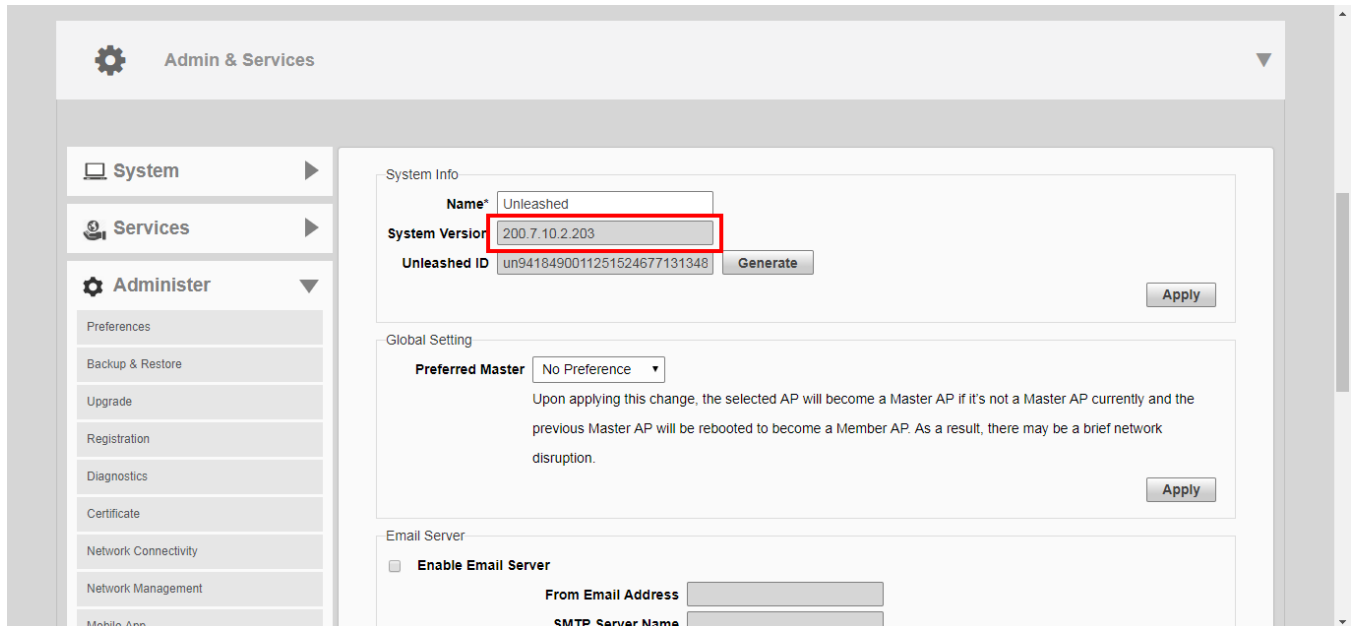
Admin & Services

System

Services

Administer

Preferences

Backup & Restore

Upgrade

Registration

Diagnostics

Certificate

Network Connectivity

Network Management

Mobile App

System Info

Name* Unleashed

System Version 200.7.10.2.203

Unleashed ID un94184900112515246771313​48 Generate

Apply

Global Setting

Preferred Master No Preference

Upon applying this change, the selected AP will become a Master AP if it's not a Master AP currently and the previous Master AP will be rebooted to become a Member AP. As a result, there may be a brief network disruption.

Apply

Email Server

Enable Email Server

From Email Address

SMTP Server Name